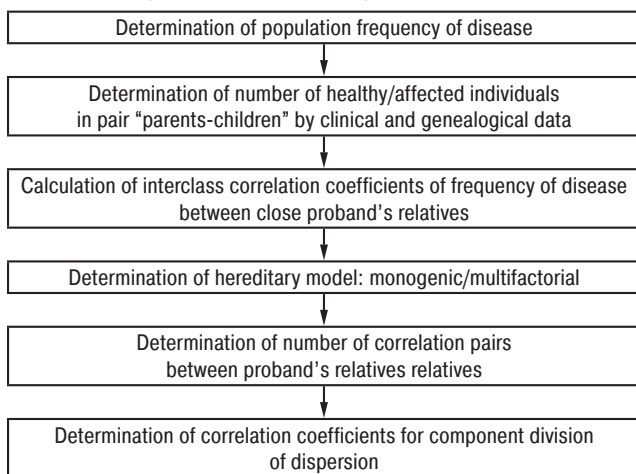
Determination of population frequency of disease

Determination of number of healthy/affected individuals in pair "parents-children" by clinical and genealogical data

Calculation of interclass correlation coefficients of frequency of disease between close proband's relatives

Determination of hereditary model: monogenic/multifactorial

Determination of number of correlation pairs between proband's relatives relatives

Determination of correlation coefficients for component division of dispersion